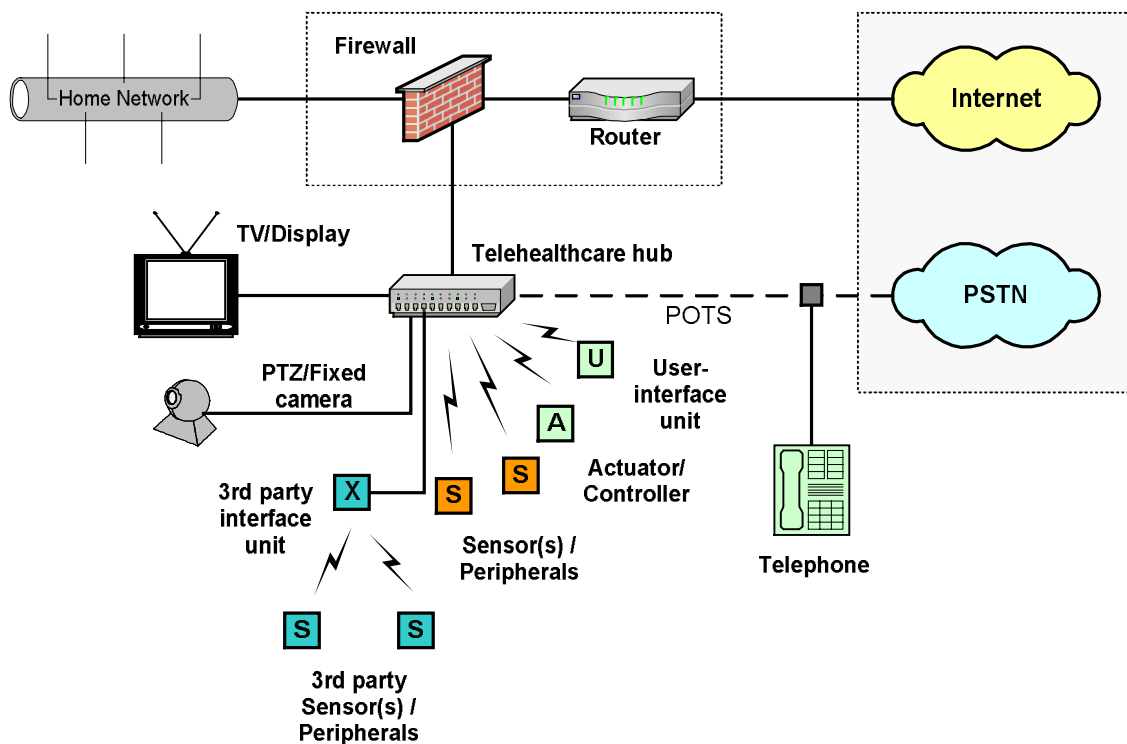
Home Network

Firewall

Router

Internet

TV/Display

Telehealthcare hub

PSTN

POTS

PTZ/Fixed camera

U

User-interface unit

A

S

Actuator/ Controller

X

S

3rd party interface unit

Sensor(s) / Peripherals

Telephone

S

S

3rd party Sensor(s) / Peripherals